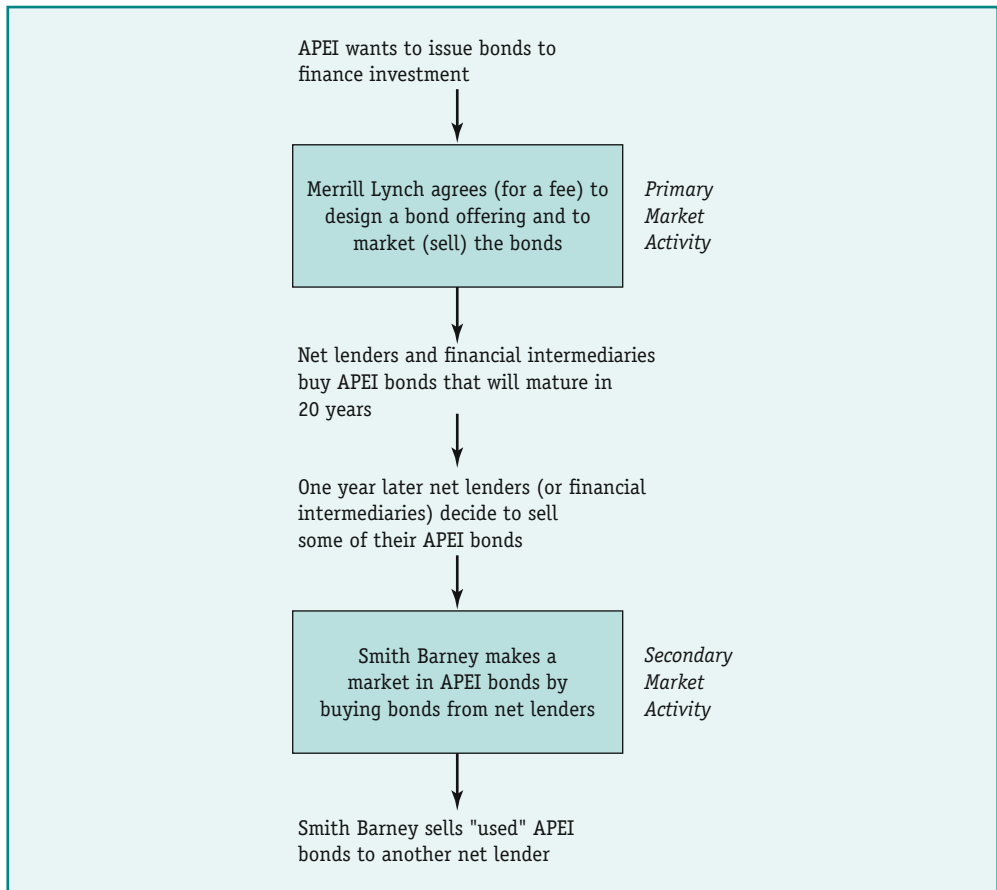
APEI wants to issue bonds to finance investment

Merrill Lynch agrees (for a fee) to design a bond offering and to market (sell) the bonds

Primary Market Activity

Net lenders and financial intermediaries buy APEI bonds that will mature in 20 years

One year later net lenders (or financial intermediaries) decide to sell some of their APEI bonds

Smith Barney makes a market in APEI bonds by buying bonds from net lenders

Secondary Market Activity

Smith Barney sells "used" APEI bonds to another net lender